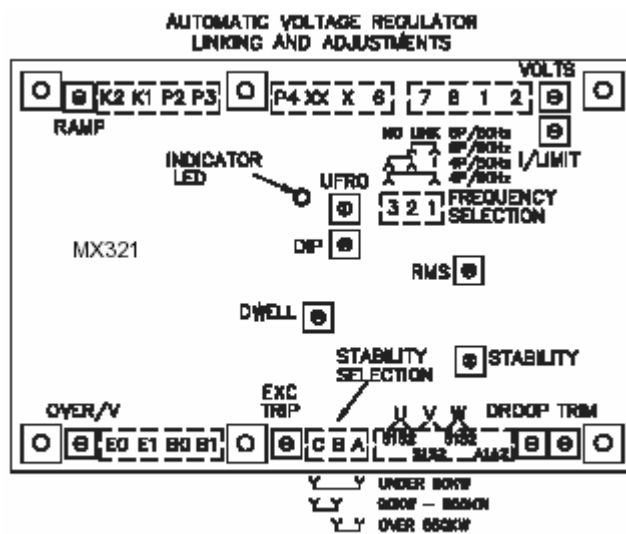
AUTOMATIC VOLTAGE REGULATOR
LINKING AND ADJUSTMENTS

K2 K1 P2 P3
P4 XX X 6
7 8 1 2
VOLTS

RAMP

NO LINK 6P/50Hz
6P/60Hz
4P/50Hz
4P/60Hz
I/LIMIT

INDICATOR
LED

UFRO

3 2 1 FREQUENCY
SELECTION

MX321

DIP

RMS

DWELL

STABILITY
SELECTION

STABILITY

OVER/V

EXC
TRIP

U V W

DROOP TRIM

E0 E1 B0 B1
C B A
S1 S2
A1 A2

Y Y UNDER 90KW
Y Y 90KW – 550KW
Y Y OVER 550KW